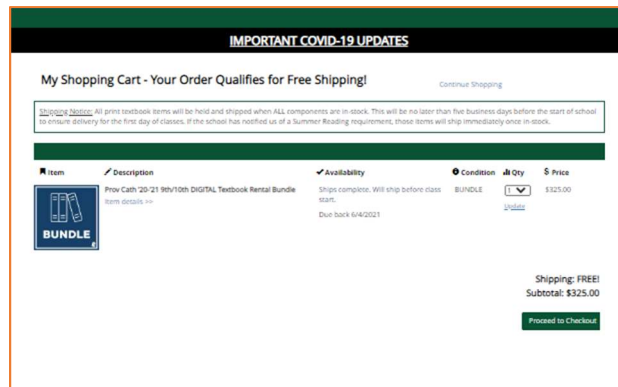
IMPORTANT COVID-19 UPDATES

My Shopping Cart - Your Order Qualifies for Free Shipping!

Continue Shopping

Shipping Notice: All print textbook items will be held and shipped when ALL components are in-stock. This will be no later than five business days before the start of school to ensure delivery for the first day of classes. If the school has notified us of a Summer Reading requirement, those items will ship immediately once in-stock.

| Item | Description | Availability | Condition | Qty | Price |
|---|---|---|---|---|---|
| BUNDLE | Prov Cath '20-'21 9th/10th DIGITAL Textbook Rental Bundle<br>Item details >> | Ships complete. Will ship before class start.<br>Due back 6/4/2021 | BUNDLE | 1<br>Update | $325.00 |

Shipping: FREE!
Subtotal: $325.00

Proceed to Checkout